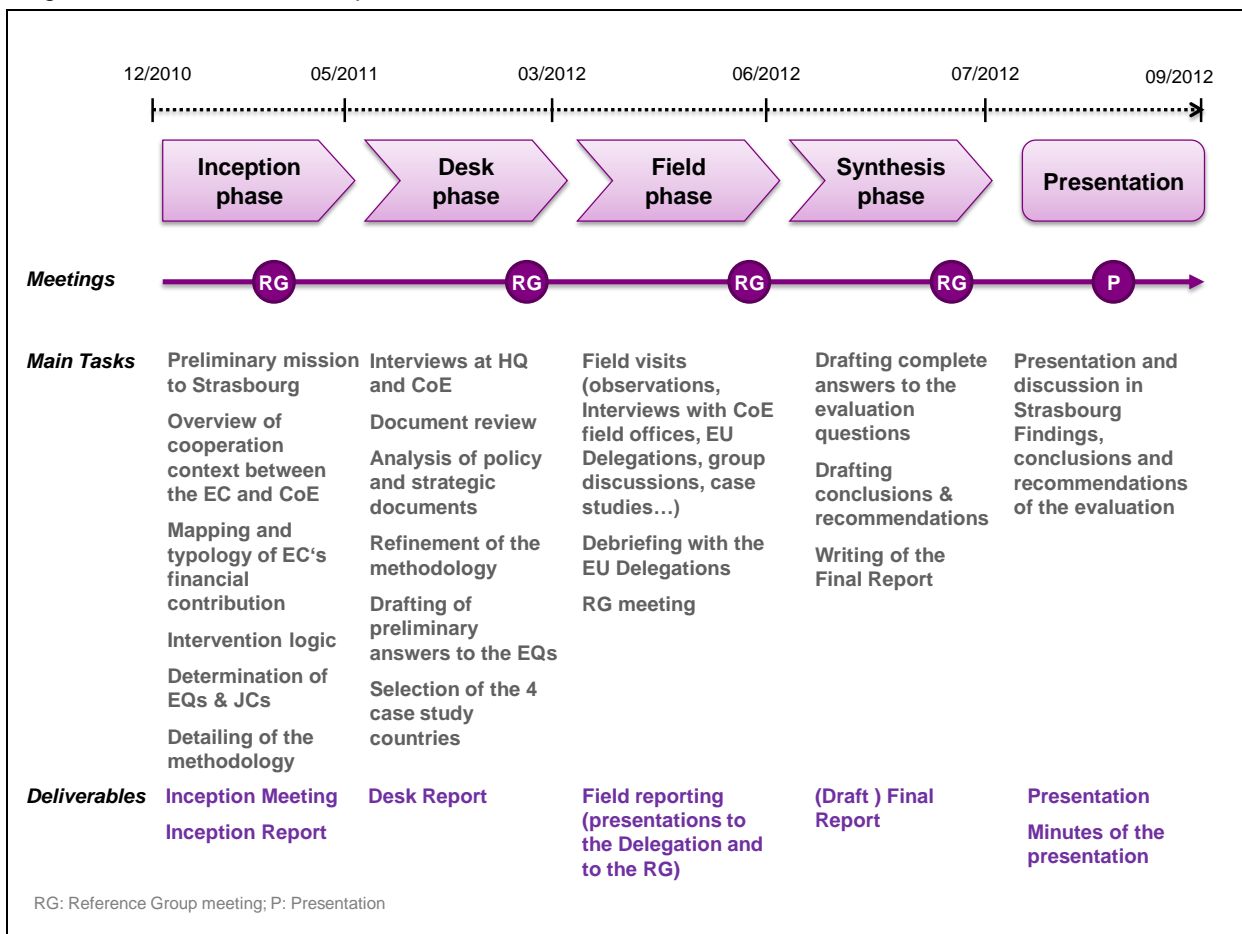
12/2010 05/2011 03/2012 06/2012 07/2012 09/2012

Inception phase

Desk phase

Field phase

Synthesis phase

Presentation

Meetings RG RG RG RG P

Main Tasks

Preliminary mission to Strasbourg

Overview of cooperation context between the EC and CoE

Mapping and typology of EC's financial contribution

Intervention logic

Determination of EQs & JCs

Detailing of the methodology

Interviews at HQ and CoE

Document review

Analysis of policy and strategic documents

Refinement of the methodology

Drafting of preliminary answers to the EQs

Selection of the 4 case study countries

Field visits (observations, Interviews with CoE field offices, EU Delegations, group discussions, case studies…)

Debriefing with the EU Delegations

RG meeting

Drafting complete answers to the evaluation questions

Drafting conclusions & recommendations

Writing of the Final Report

Presentation and discussion in Strasbourg Findings, conclusions and recommendations of the evaluation

Deliverables

Inception Meeting

Inception Report

Desk Report

Field reporting (presentations to the Delegation and to the RG)

(Draft ) Final Report

Presentation

Minutes of the presentation

RG: Reference Group meeting; P: Presentation